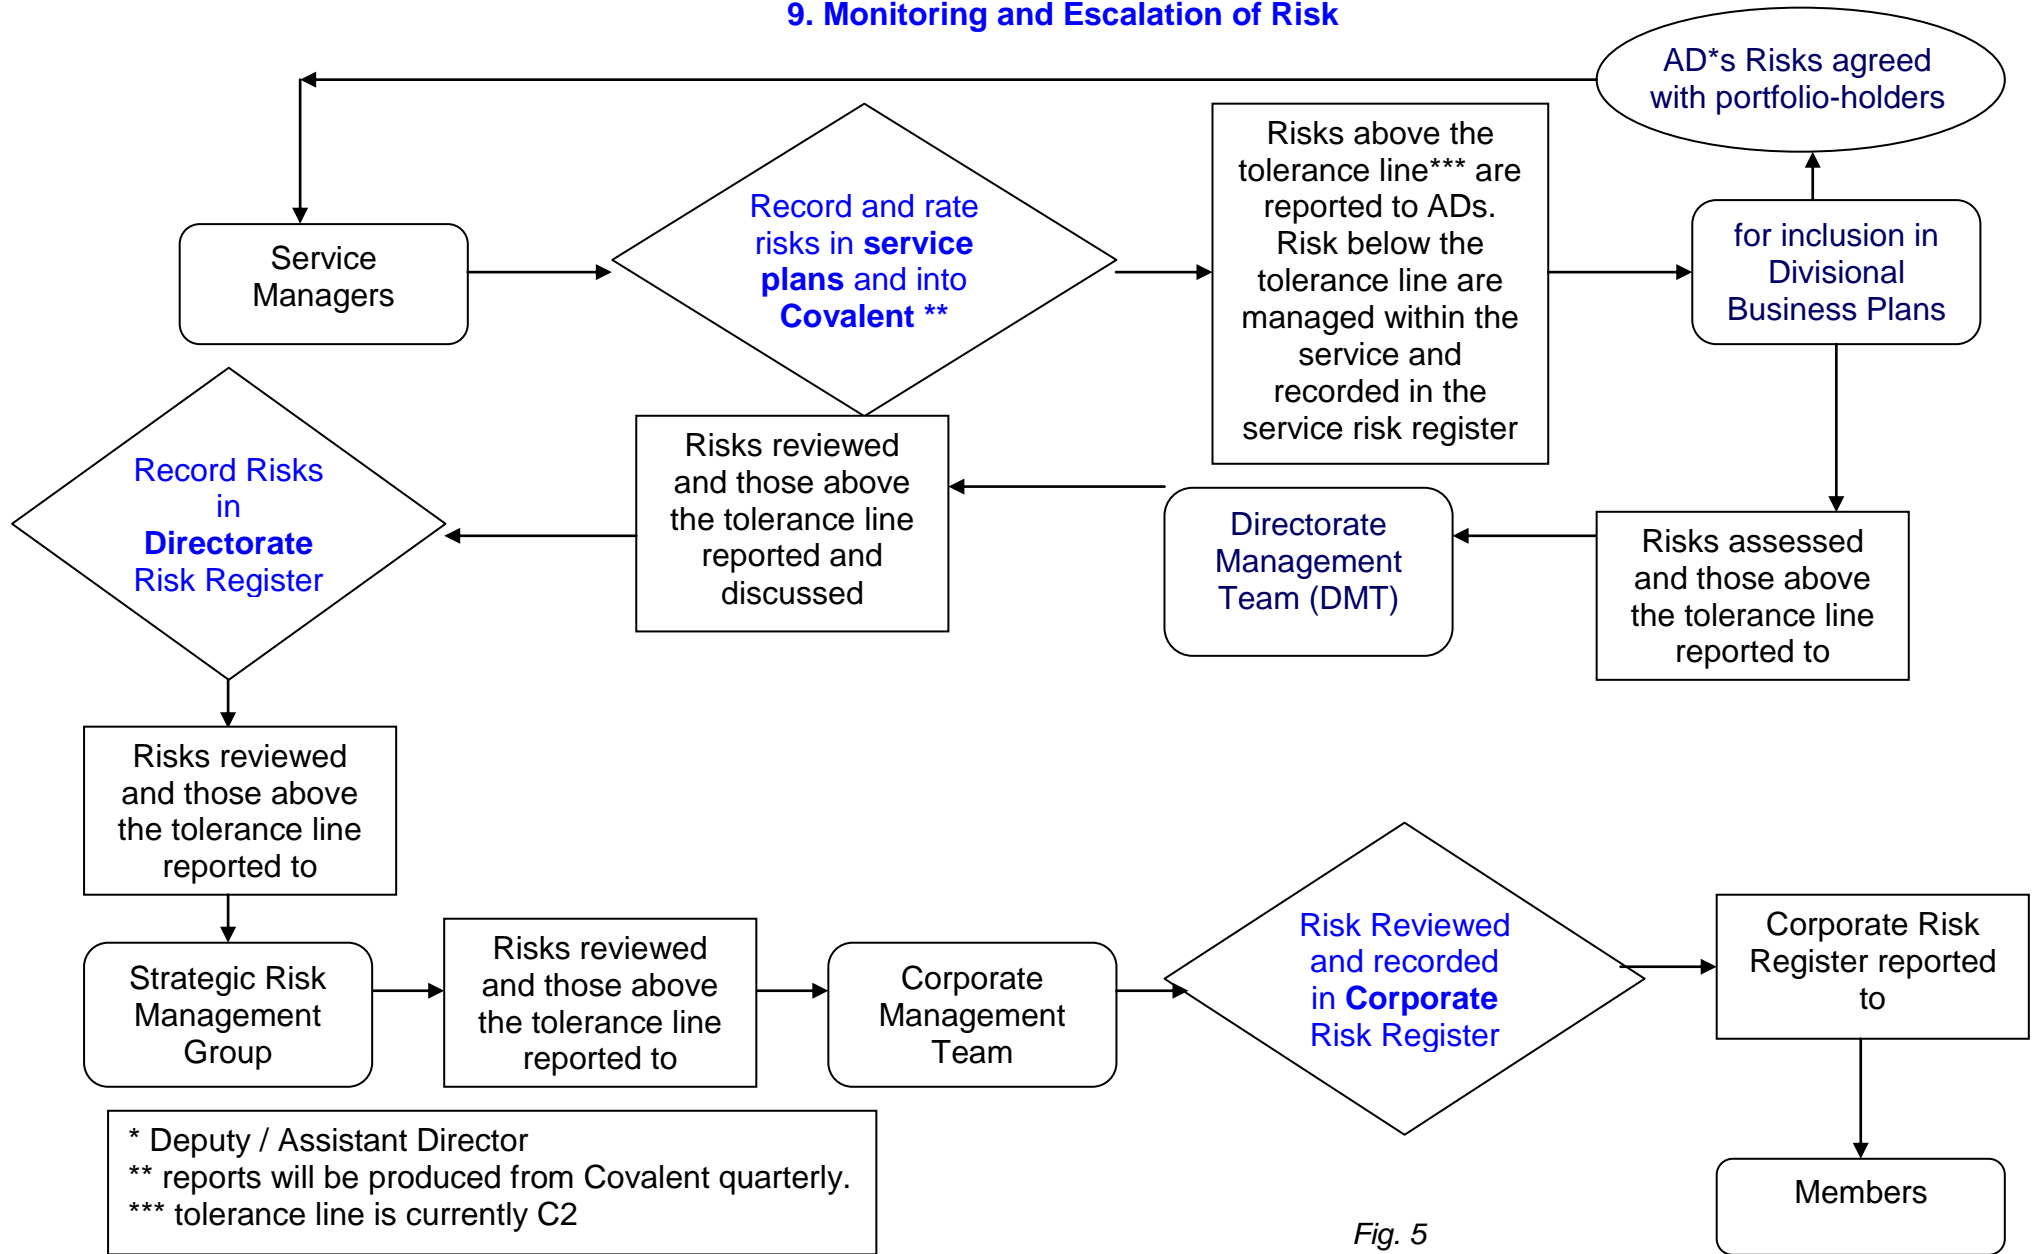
9. Monitoring and Escalation of Risk

AD*s Risks agreed with portfolio-holders

Service Managers

Record and rate risks in service plans and into Covalent **

Risks above the tolerance line*** are reported to ADs. Risk below the tolerance line are managed within the service and recorded in the service risk register

for inclusion in Divisional Business Plans

Record Risks in Directorate Risk Register

Risks reviewed and those above the tolerance line reported and discussed

Directorate Management Team (DMT)

Risks assessed and those above the tolerance line reported to

Risks reviewed and those above the tolerance line reported to

Strategic Risk Management Group

Risks reviewed and those above the tolerance line reported to

Corporate Management Team

Risk Reviewed and recorded in Corporate Risk Register

Corporate Risk Register reported to

Members

* Deputy / Assistant Director
** reports will be produced from Covalent quarterly.
*** tolerance line is currently C2

Fig. 5